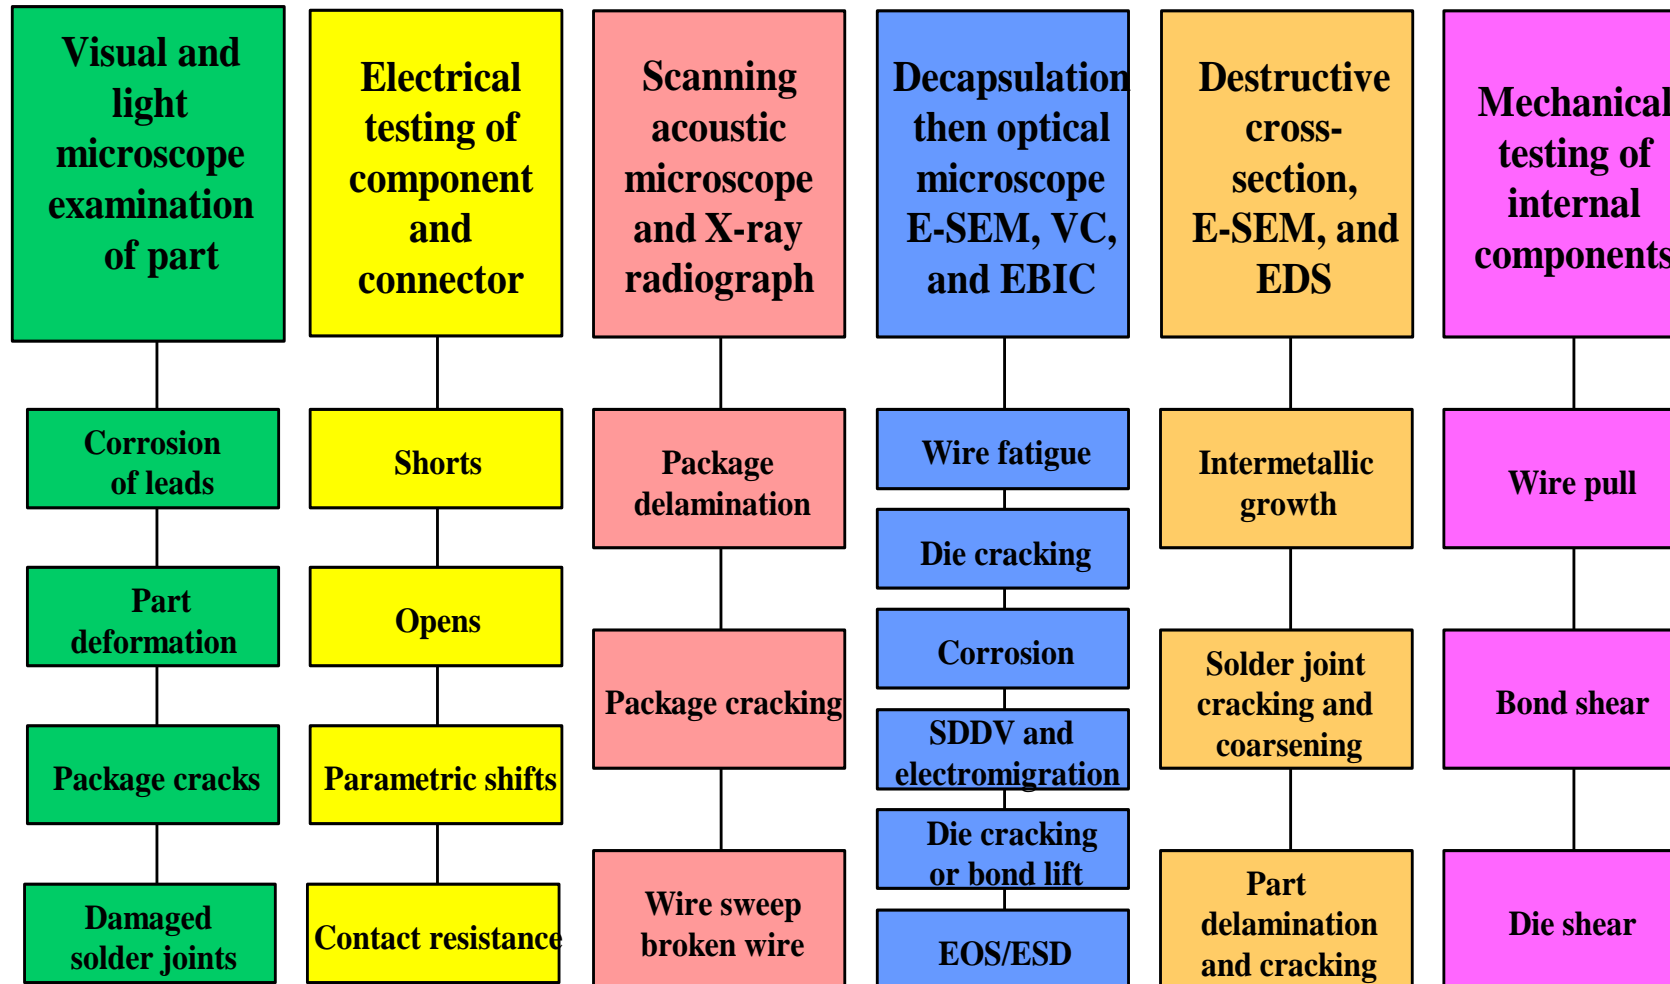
Visual and light microscope examination of part

Corrosion of leads

Part deformation

Package cracks

Damaged solder joints

Electrical testing of component and connector

Shorts

Opens

Parametric shifts

Contact resistance

Scanning acoustic microscope and X-ray radiograph

Package delamination

Package cracking

Wire sweep broken wire

Decapsulation then optical microscope E-SEM, VC, and EBIC

Wire fatigue

Die cracking

Corrosion

SDDV and electromigration

Die cracking or bond lift

EOS/ESD

Destructive cross-section, E-SEM, and EDS

Intermetallic growth

Solder joint cracking and coarsening

Part delamination and cracking

Mechanical testing of internal components

Wire pull

Bond shear

Die shear